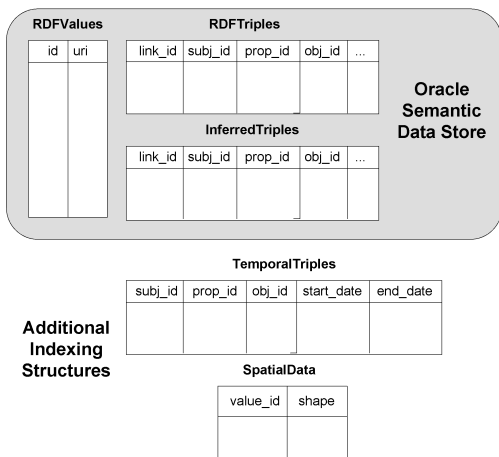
RDFValues

| id | uri |
|---|---|
| | |

RDFTriples

| link_id | subj_id | prop_id | obj_id | ... |
|---|---|---|---|---|
| | | | | |

InferredTriples

| link_id | subj_id | prop_id | obj_id | ... |
|---|---|---|---|---|
| | | | | |

Oracle Semantic Data Store

TemporalTriples

| subj_id | prop_id | obj_id | start_date | end_date |
|---|---|---|---|---|
| | | | | |

Additional Indexing Structures

SpatialData

| value_id | shape |
|---|---|
| | |